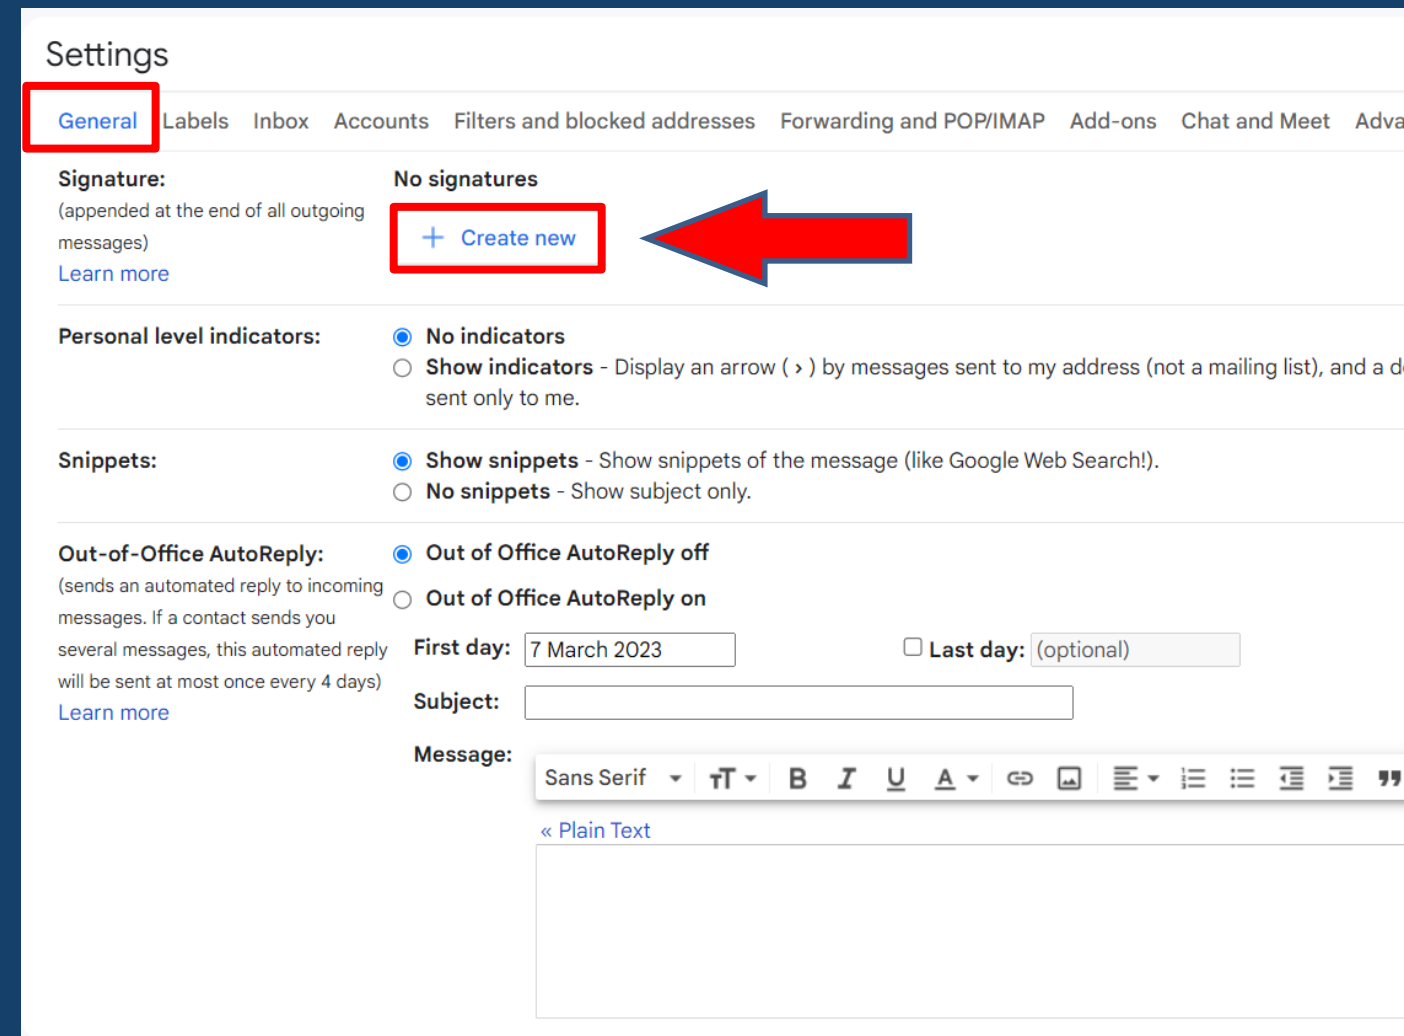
Settings

General Labels Inbox Accounts Filters and blocked addresses Forwarding and POP/IMAP Add-ons Chat and Meet Adva

Signature:
(appended at the end of all outgoing messages)
Learn more

No signatures
+ Create new

Personal level indicators:
No indicators
Show indicators - Display an arrow ( › ) by messages sent to my address (not a mailing list), and a d sent only to me.

Snippets:
Show snippets - Show snippets of the message (like Google Web Search!).
No snippets - Show subject only.

Out-of-Office AutoReply:
(sends an automated reply to incoming messages. If a contact sends you several messages, this automated reply will be sent at most once every 4 days)
Learn more

Out of Office AutoReply off
Out of Office AutoReply on

First day: 7 March 2023
Last day: (optional)
Subject:
Message:

Sans Serif

« Plain Text